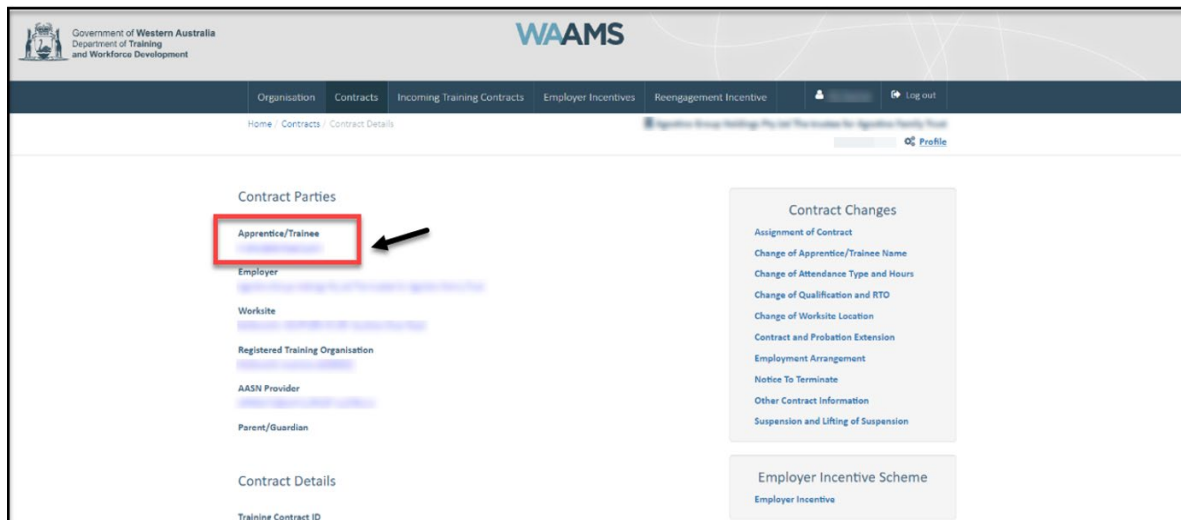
Government of Western Australia
Department of Training and Workforce Development

WAAMS

Organisation | Contracts | Incoming Training Contracts | Employer Incentives | Reengagement Incentive | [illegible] | Log out

Home / Contracts / Contract Details

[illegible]

Profile

Contract Parties

Apprentice/Trainee
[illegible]

Employer
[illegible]

Worksite
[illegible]

Registered Training Organisation
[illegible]

AASN Provider
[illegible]

Parent/Guardian

Contract Details

Training Contract ID

Contract Changes

Assignment of Contract
Change of Apprentice/Trainee Name
Change of Attendance Type and Hours
Change of Qualification and RTO
Change of Worksite Location
Contract and Probation Extension
Employment Arrangement
Notice To Terminate
Other Contract Information
Suspension and Lifting of Suspension

Employer Incentive Scheme

Employer Incentive